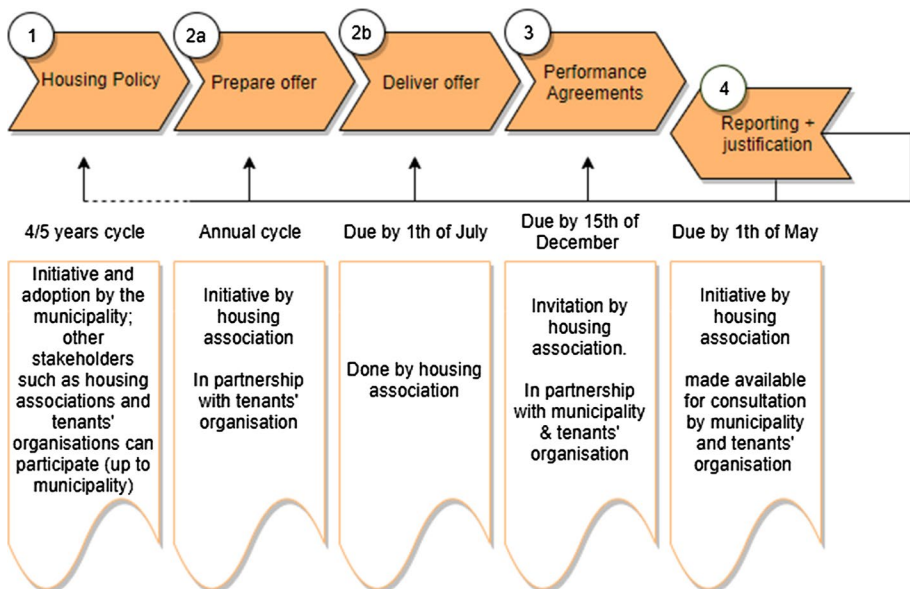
1
Housing Policy

2a
Prepare offer

2b
Deliver offer

3
Performance Agreements

4
Reporting + justification

4/5 years cycle

Initiative and adoption by the municipality; other stakeholders such as housing associations and tenants' organisations can participate (up to municipality)

Annual cycle

Initiative by housing association

In partnership with tenants' organisation

Due by 1th of July

Done by housing association

Due by 15th of December

Invitation by housing association.

In partnership with municipality & tenants' organisation

Due by 1th of May

Initiative by housing association

made available for consultation by municipality and tenants' organisation